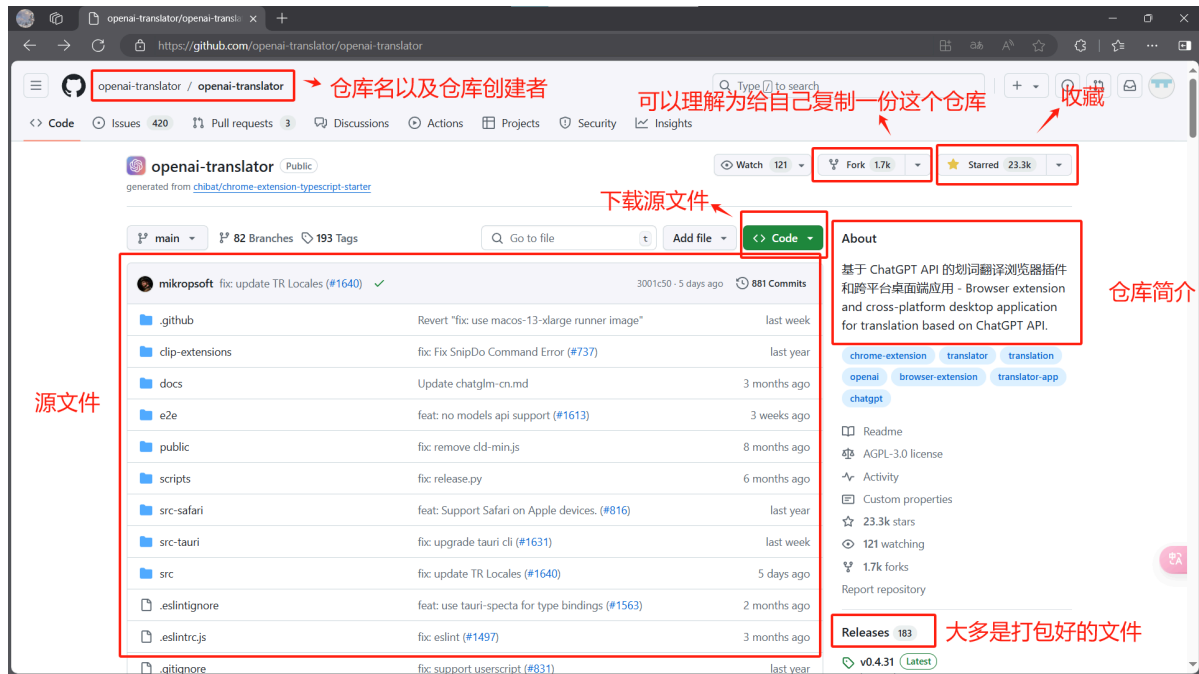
openai-translator/openai-transla ×
https://github.com/openai-translator/openai-translator

openai-translator / openai-translator
仓库名以及仓库创建者
Type / to search
可以理解为给自己复制一份这个仓库
收藏

Code  Issues 420  Pull requests 3  Discussions  Actions  Projects  Security  Insights

openai-translator Public
generated from chibat/chrome-extension-typescript-starter
Watch 121  Fork 1.7k  Starred 23.3k

下载源文件
main  82 Branches  193 Tags  Go to file  t  Add file  Code

mikropsoft fix: update TR Locales (#1640) ✓  3001c50 · 5 days ago  881 Commits

| | | |
|---|---|---|
| .github | Revert "fix: use macos-13-xlarge runner image" | last week |
| clip-extensions | fix: Fix SnipDo Command Error (#737) | last year |
| docs | Update chatglm-cn.md | 3 months ago |
| e2e | feat: no models api support (#1613) | 3 weeks ago |
| public | fix: remove cld-min.js | 8 months ago |
| scripts | fix: release.py | 6 months ago |
| src-safari | feat: Support Safari on Apple devices. (#816) | last year |
| src-tauri | fix: upgrade tauri cli (#1631) | last week |
| src | fix: update TR Locales (#1640) | 5 days ago |
| .eslintignore | feat: use tauri-specta for type bindings (#1563) | 2 months ago |
| .eslintrc.js | fix: eslint (#1497) | 3 months ago |
| .gitignore | fix: support userscript (#831) | last year |

源文件

About
基于 ChatGPT API 的划词翻译浏览器插件和跨平台桌面端应用 - Browser extension and cross-platform desktop application for translation based on ChatGPT API.
仓库简介
chrome-extension  translator  translation  openai  browser-extension  translator-app  chatgpt
Readme
AGPL-3.0 license
Activity
Custom properties
23.3k stars
121 watching
1.7k forks
Report repository

Releases 183
大多是打包好的文件
v0.4.31 Latest